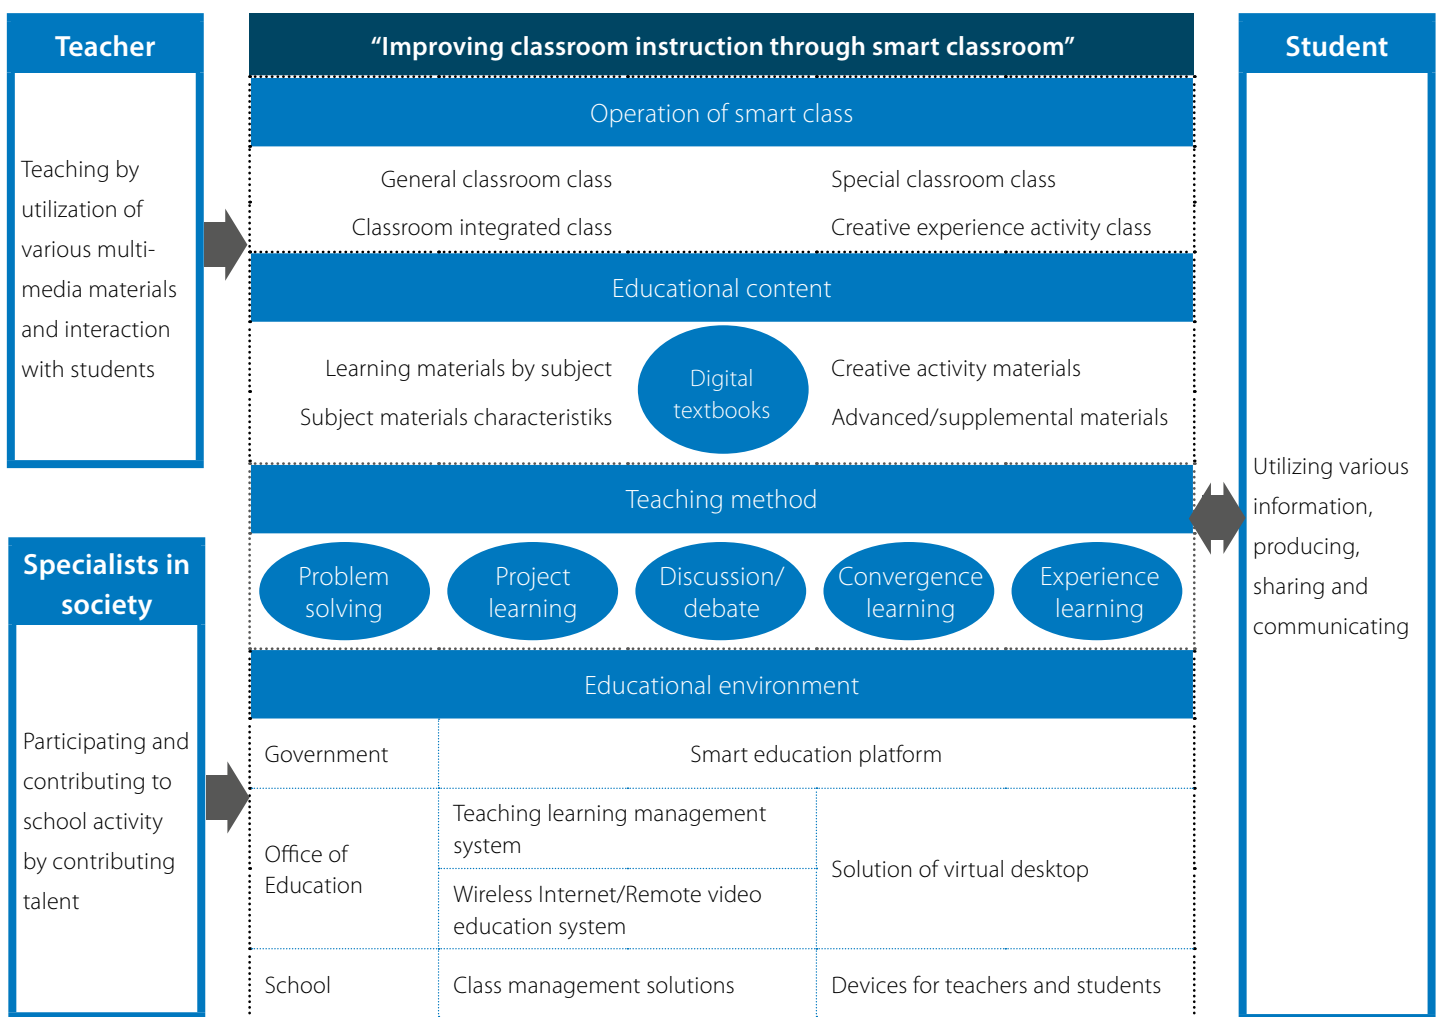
Teacher

Teaching by utilization of various multi-media materials and interaction with students

Specialists in society

Participating and contributing to school activity by contributing talent

“Improving classroom instruction through smart classroom”

Operation of smart class

General classroom class

Special classroom class

Classroom integrated class

Creative experience activity class

Educational content

Learning materials by subject

Subject materials characteristiks

Digital textbooks

Creative activity materials

Advanced/supplemental materials

Teaching method

Problem solving

Project learning

Discussion/ debate

Convergence learning

Experience learning

Educational environment

| Government | Smart education platform | |
|---|---|---|
| Office of Education | Teaching learning management system | Solution of virtual desktop |
| | Wireless Internet/Remote video education system | |
| School | Class management solutions | Devices for teachers and students |

Student

Utilizing various information, producing, sharing and communicating